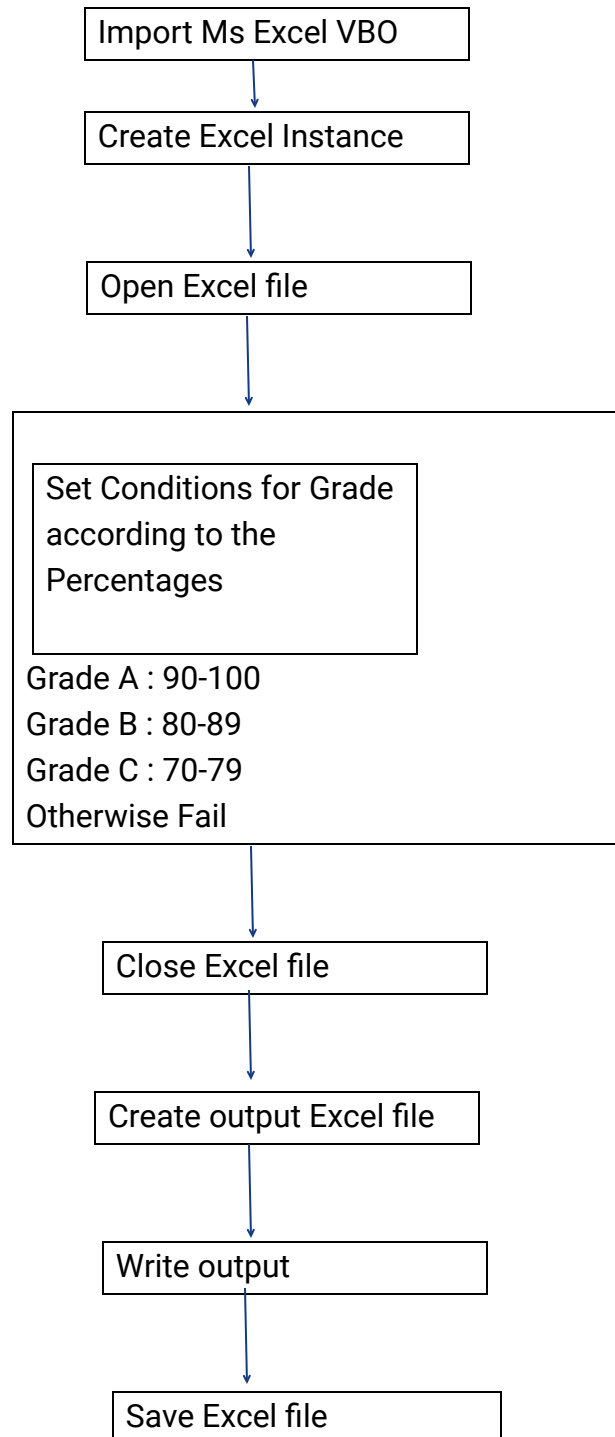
Import Ms Excel VBO

Create Excel Instance

Open Excel file

Set Conditions for Grade according to the Percentages

Grade A : 90-100
Grade B : 80-89
Grade C : 70-79
Otherwise Fail

Close Excel file

Create output Excel file

Write output

Save Excel file